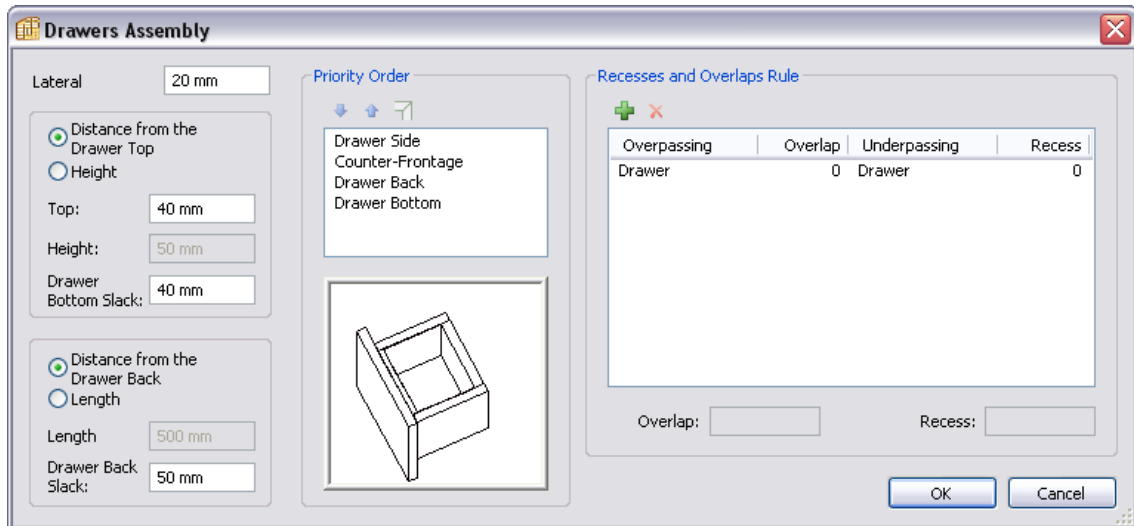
Drawers Assembly

Lateral 20 mm

Distance from the Drawer Top
Height

Top: 40 mm

Height: 50 mm

Drawer Bottom Slack: 40 mm

Distance from the Drawer Back
Length

Length 500 mm

Drawer Back Slack: 50 mm

Priority Order

Drawer Side
Counter-Frontage
Drawer Back
Drawer Bottom

Recesses and Overlaps Rule

| Overpassing | Overlap | Underpassing | Recess |
|---|---|---|---|
| Drawer | 0 | Drawer | 0 |

Overlap:

Recess:

OK

Cancel